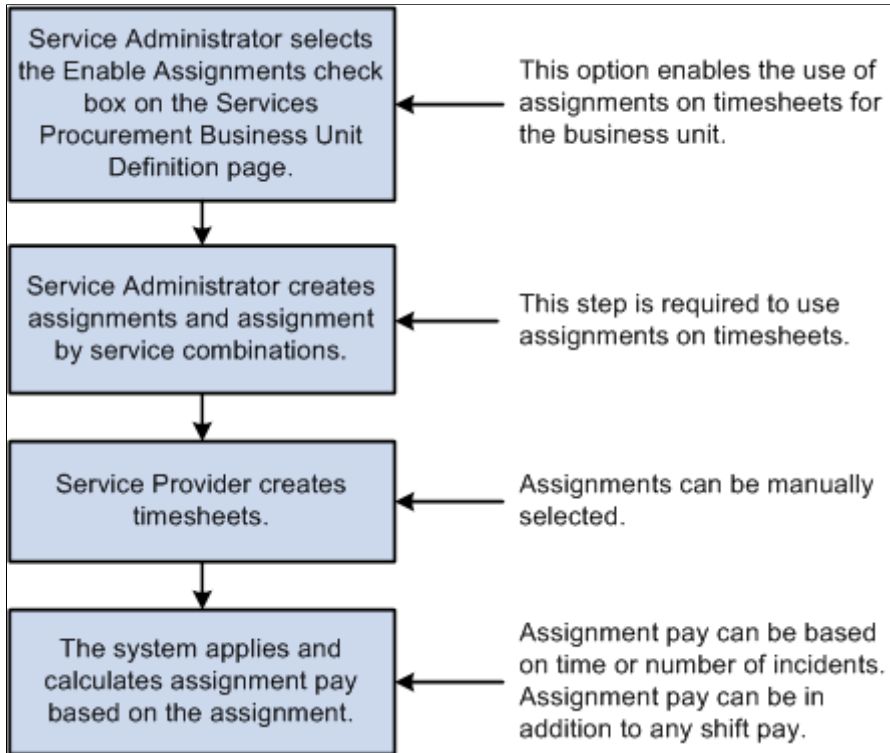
Service Administrator selects the Enable Assignments check box on the Services Procurement Business Unit Definition page.

This option enables the use of assignments on timesheets for the business unit.

Service Administrator creates assignments and assignment by service combinations.

This step is required to use assignments on timesheets.

Service Provider creates timesheets.

Assignments can be manually selected.

The system applies and calculates assignment pay based on the assignment.

Assignment pay can be based on time or number of incidents. Assignment pay can be in addition to any shift pay.